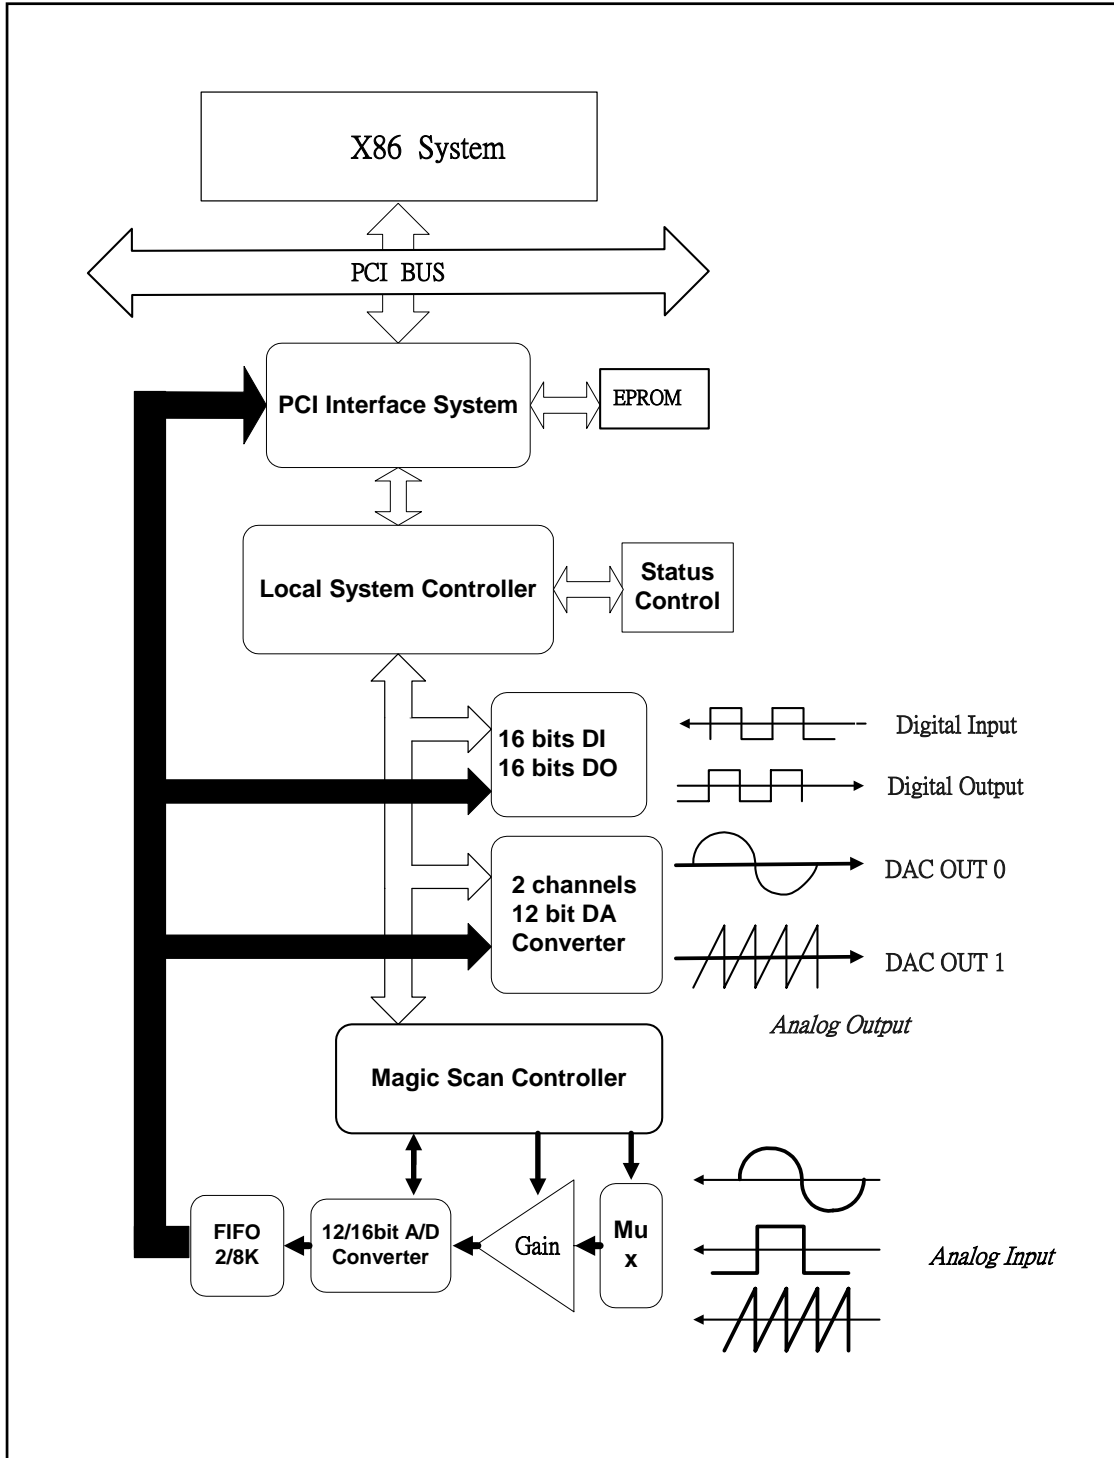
X86 System

PCI BUS

PCI Interface System

EPROM

Local System Controller

Status Control

16 bits DI
16 bits DO

Digital Input

Digital Output

2 channels
12 bit DA
Converter

DAC OUT 0

DAC OUT 1

Analog Output

Magic Scan Controller

FIFO
2/8K

12/16bit A/D
Converter

Gain

Mu
x

Analog Input